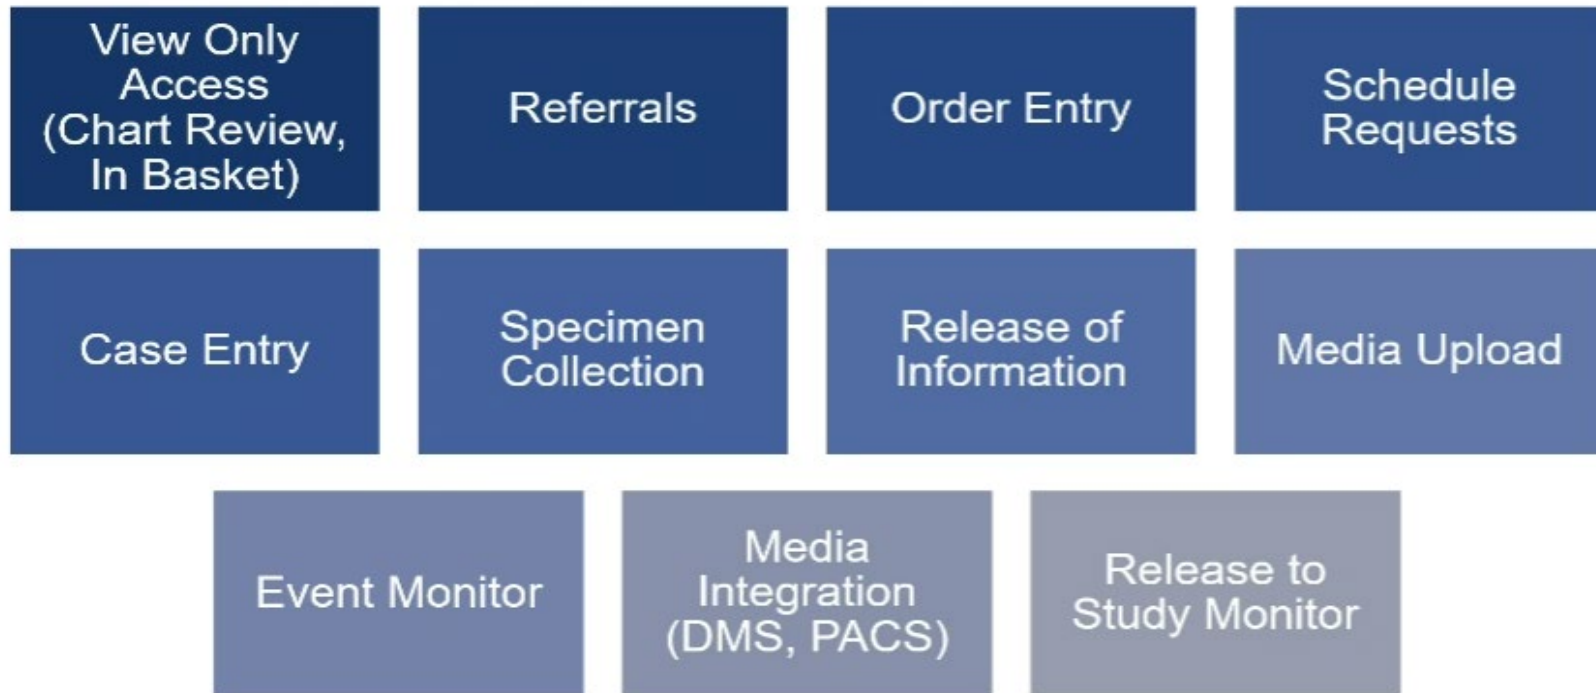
View Only Access (Chart Review, In Basket)

Referrals

Order Entry

Schedule Requests

Case Entry

Specimen Collection

Release of Information

Media Upload

Event Monitor

Media Integration (DMS, PACS)

Release to Study Monitor